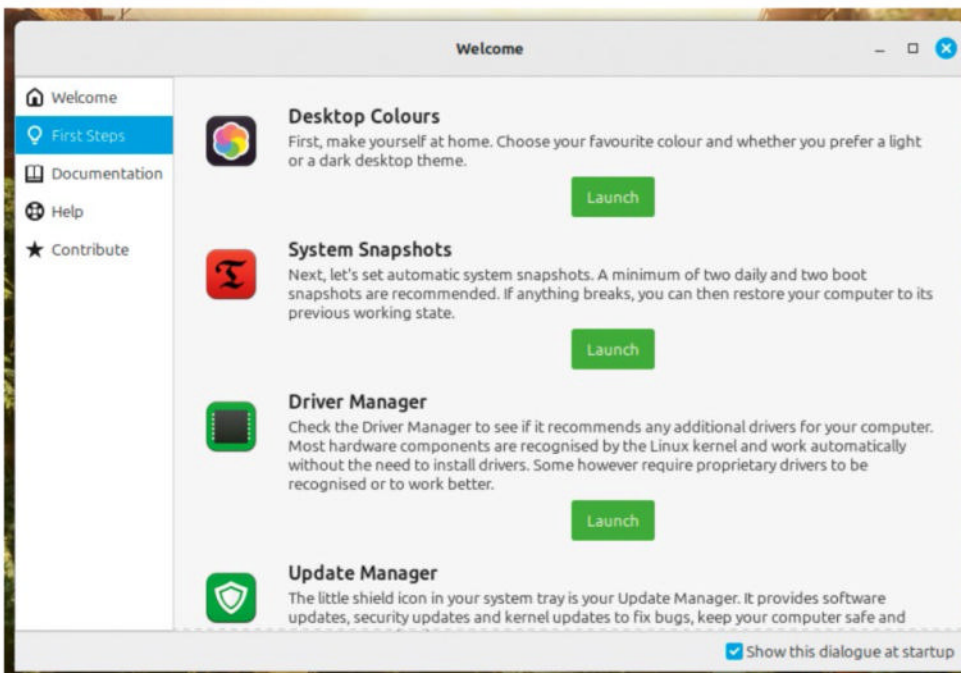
Welcome

Welcome
First Steps
Documentation
Help
Contribute

Desktop Colours
First, make yourself at home. Choose your favourite colour and whether you prefer a light or a dark desktop theme.
Launch

System Snapshots
Next, let's set automatic system snapshots. A minimum of two daily and two boot snapshots are recommended. If anything breaks, you can then restore your computer to its previous working state.
Launch

Driver Manager
Check the Driver Manager to see if it recommends any additional drivers for your computer. Most hardware components are recognised by the Linux kernel and work automatically without the need to install drivers. Some however require proprietary drivers to be recognised or to work better.
Launch

Update Manager
The little shield icon in your system tray is your Update Manager. It provides software updates, security updates and kernel updates to fix bugs, keep your computer safe and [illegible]

Show this dialogue at startup